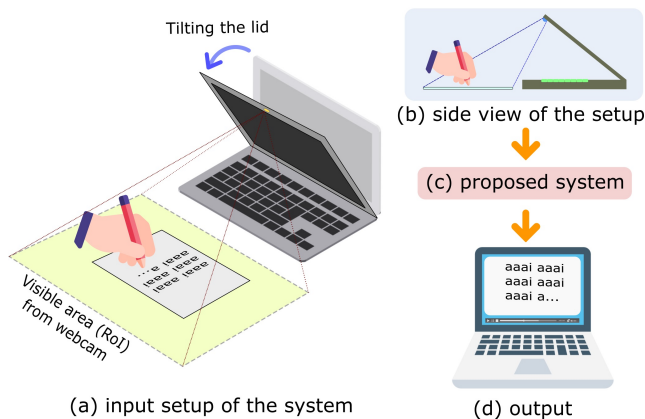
Tilting the lid

Visible area (RoI) from webcam

aaai aaai
aaai aaai
aaai a...

(a) input setup of the system

(b) side view of the setup

(c) proposed system

aaai aaai
aaai aaai
aaai a...

(d) output